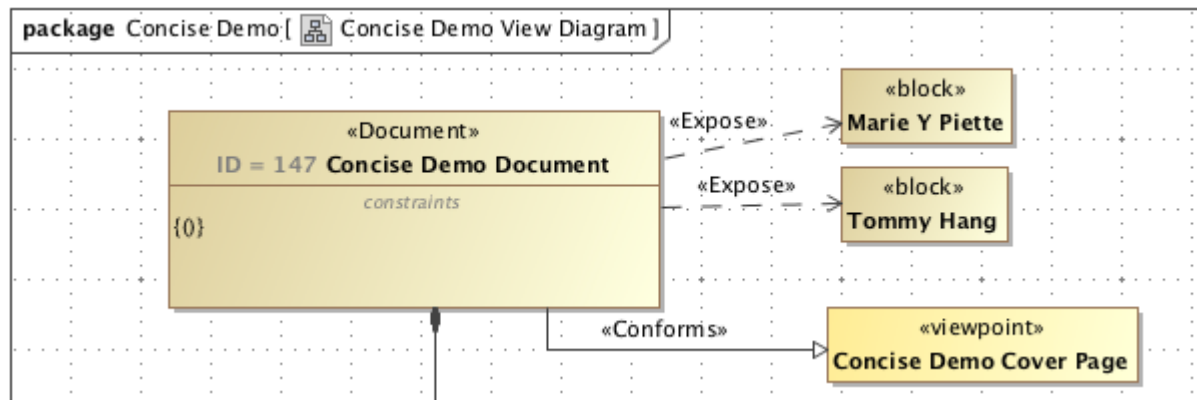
package Concise Demo [ Concise Demo View Diagram ]

«Document»
ID = 147 Concise Demo Document

constraints

{0}

«Expose»

«block»
Marie Y Piette

«Expose»

«block»
Tommy Hang

«Conforms»

«viewpoint»
Concise Demo Cover Page